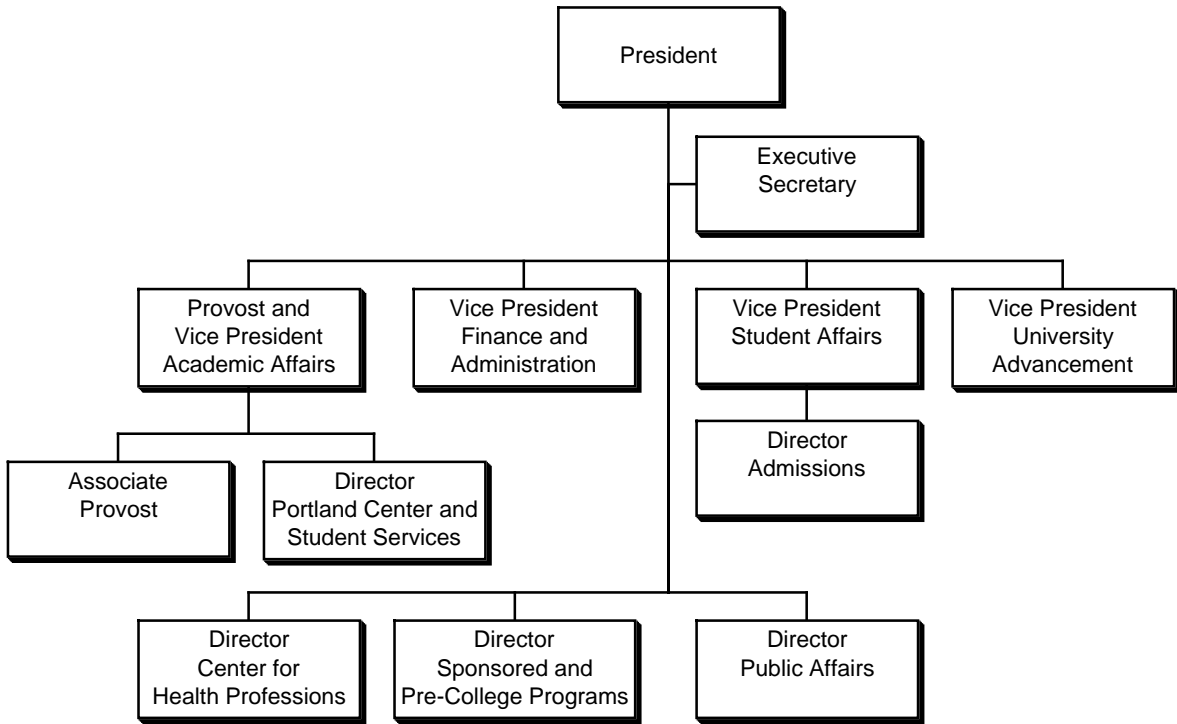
President

Executive Secretary

Provost and Vice President Academic Affairs

Vice President Finance and Administration

Vice President Student Affairs

Vice President University Advancement

Associate Provost

Director Portland Center and Student Services

Director Admissions

Director Center for Health Professions

Director Sponsored and Pre-College Programs

Director Public Affairs